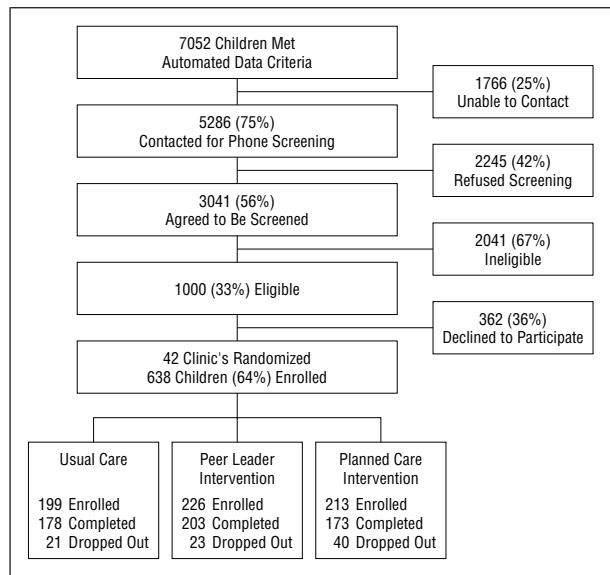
7052 Children Met
Automated Data Criteria

1766 (25%)
Unable to Contact

5286 (75%)
Contacted for Phone Screening

2245 (42%)
Refused Screening

3041 (56%)
Agreed to Be Screened

2041 (67%)
Ineligible

1000 (33%) Eligible

362 (36%)
Declined to Participate

42 Clinic's Randomized
638 Children (64%) Enrolled

Usual Care

199 Enrolled
178 Completed
21 Dropped Out

Peer Leader
Intervention

226 Enrolled
203 Completed
23 Dropped Out

Planned Care
Intervention

213 Enrolled
173 Completed
40 Dropped Out